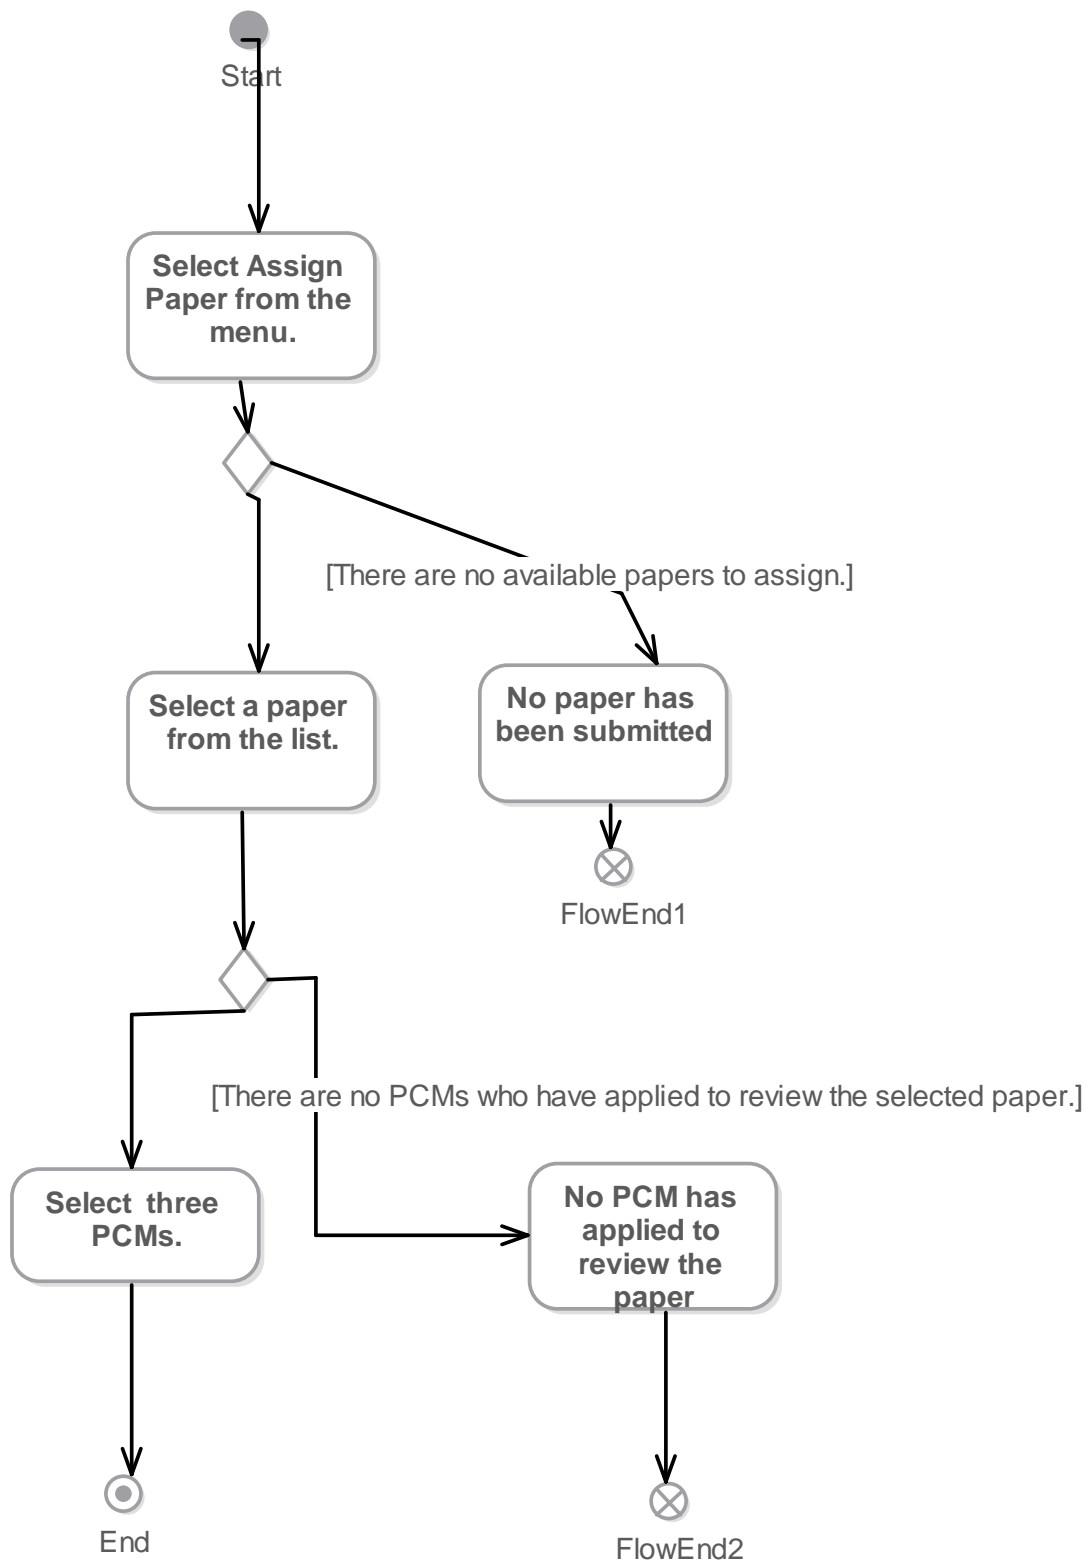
Start

Select Assign Paper from the menu.

[There are no available papers to assign.]

Select a paper from the list.

No paper has been submitted

FlowEnd1

[There are no PCMs who have applied to review the selected paper.]

Select three PCMs.

No PCM has applied to review the paper

End

FlowEnd2